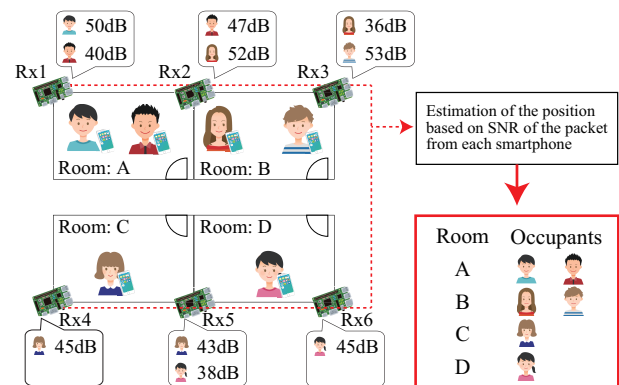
50dB
40dB

47dB
52dB

36dB
53dB

Rx1
Rx2
Rx3

Room: A
Room: B

Estimation of the position based on SNR of the packet from each smartphone

Room: C
Room: D

Rx4
Rx5
Rx6

45dB

43dB
38dB

45dB

| Room | Occupants |
|---|---|
| A | |
| B | |
| C | |
| D | |